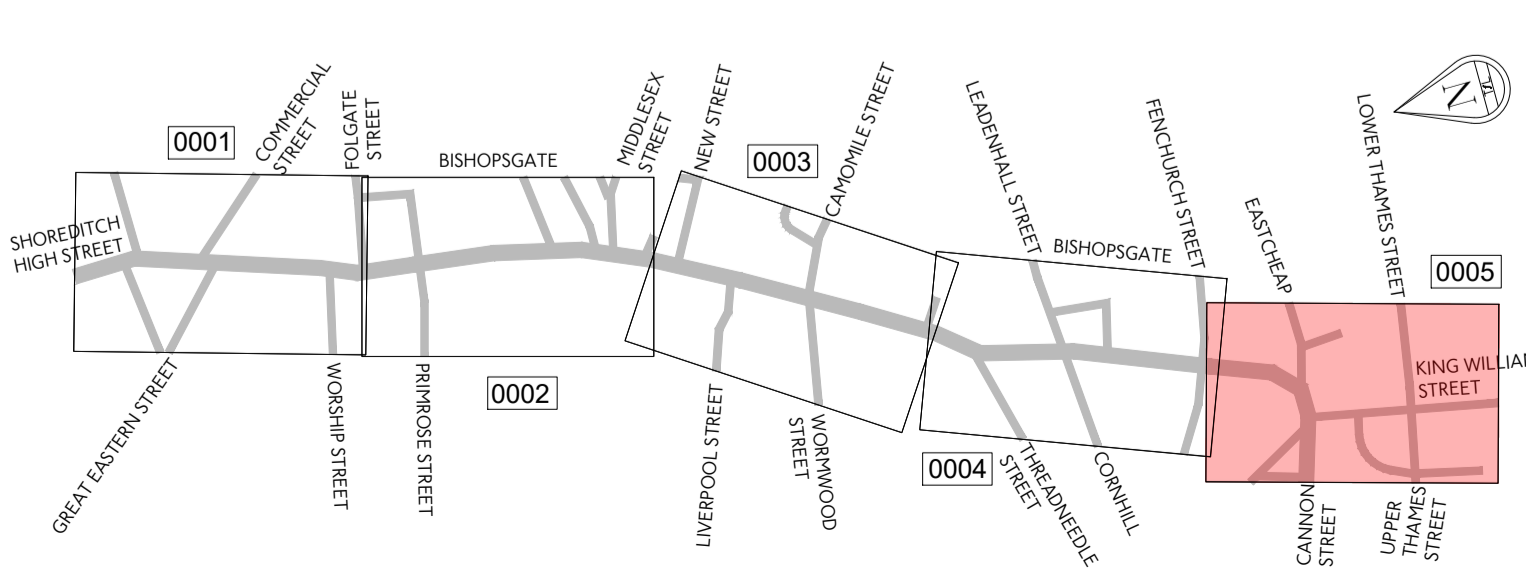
0001

COMMERCIAL STREET

FOLGATE STREET

BISHOPSGATE

MIDDLESEX STREET

NEW STREET

0003

CAMOMILE STREET

LEADENHALL STREET

FENCHURCH STREET

LOWER THAMES STREET

N

SHOREDITCH HIGH STREET

BISHOPSGATE

EASTCHEAP

0005

KING WILLIA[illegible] STREET

GREAT EASTERN STREET

WORSHIP STREET

PRIMROSE STREET

0002

LIVERPOOL STREET

WORMWOOD STREET

0004

THREADNEEDLE STREET

CORNHILL

CANNON STREET

UPPER THAMES STREET